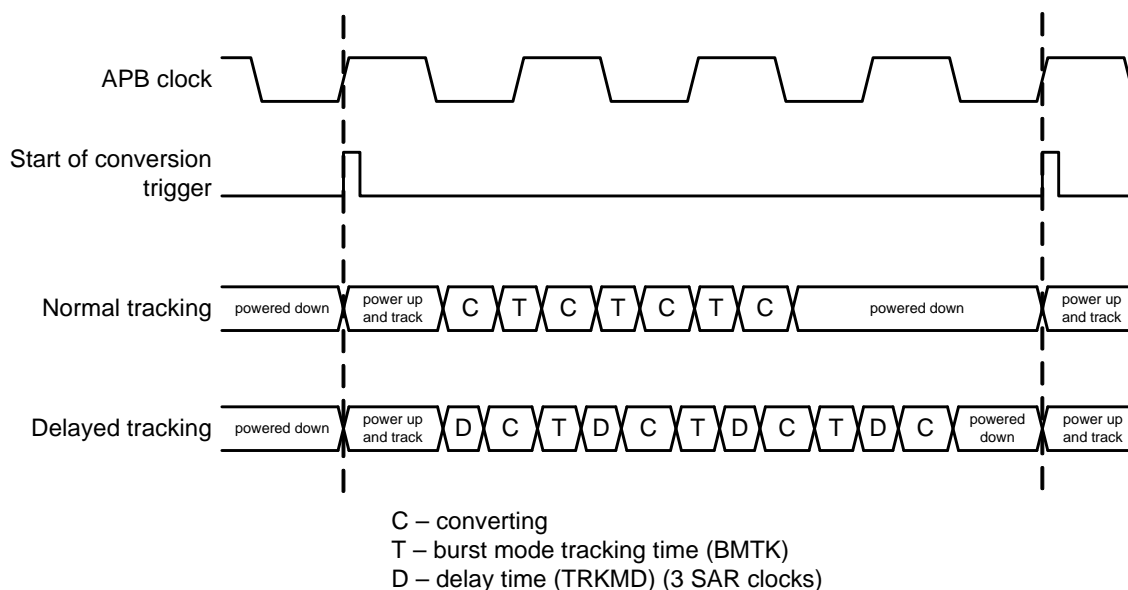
APB clock

Start of conversion trigger

Normal tracking powered down power up and track C T C T C T C powered down power up and track

Delayed tracking powered down power up and track D C T D C T D C T D C powered down power up and track

C – converting
T – burst mode tracking time (BMTK)
D – delay time (TRKMD) (3 SAR clocks)